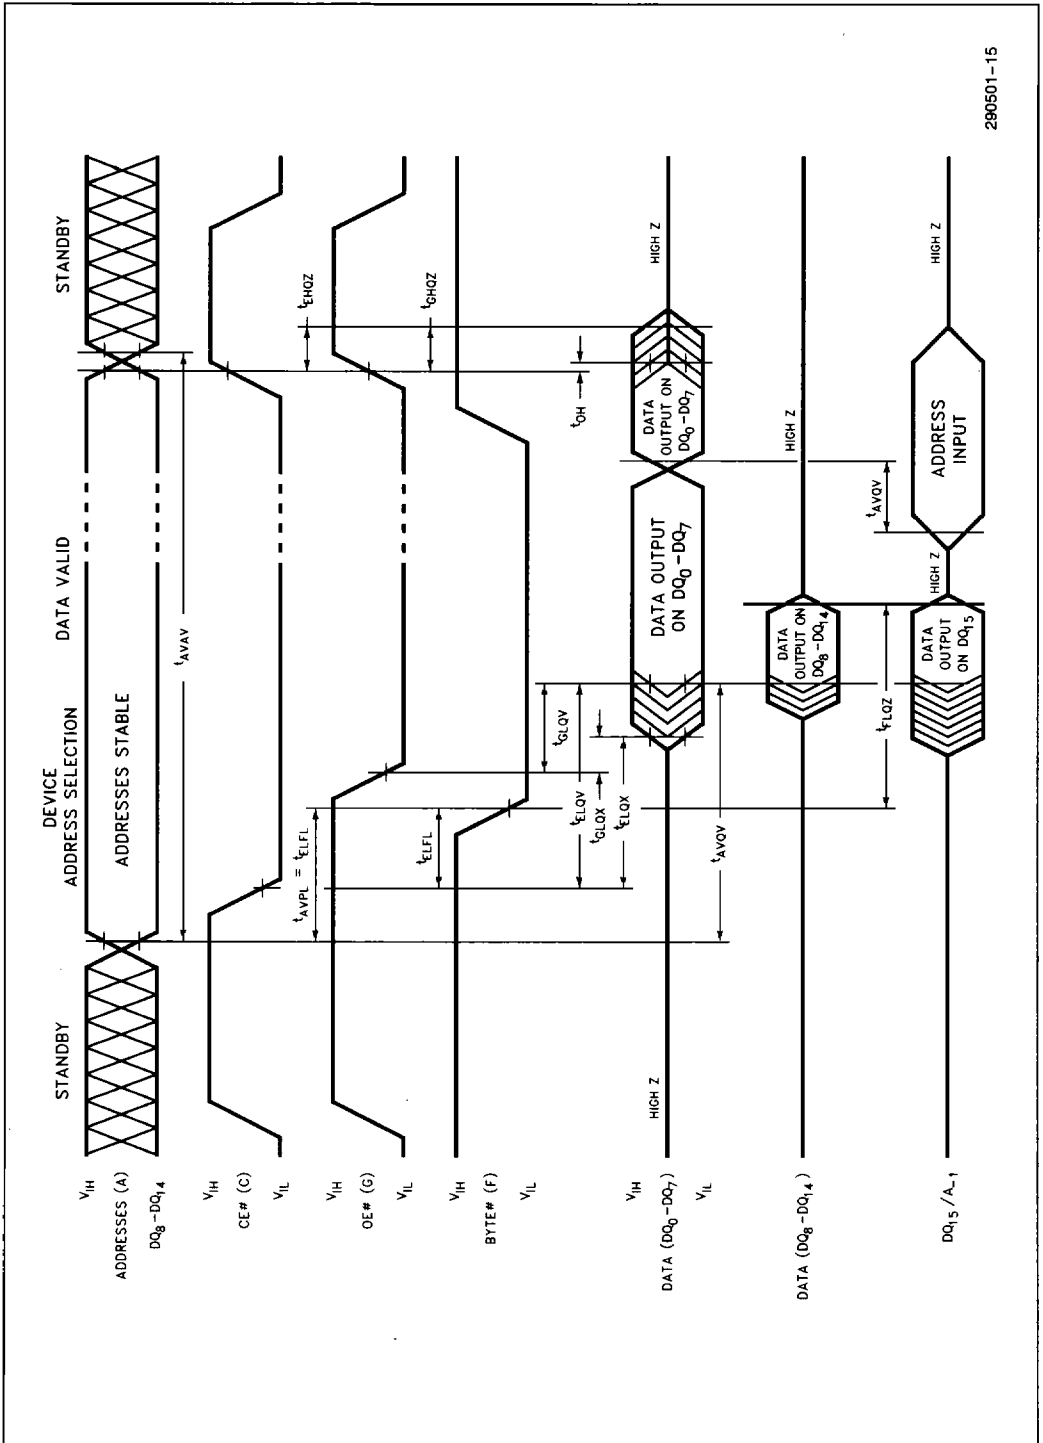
STANDBY

DEVICE ADDRESS SELECTION

DATA VALID

STANDBY

$V_{IH}$
ADDRESSES (A)
$DQ_8-DQ_{14}$

ADDRESSES STABLE

$t_{AVAV}$

$V_{IH}$
CE# (C)
$V_{IL}$

$V_{IH}$
OE# (G)
$V_{IL}$

$t_{EHQZ}$

$t_{GHQZ}$

$V_{IH}$
BYTE# (F)
$V_{IL}$

$t_{AVPL} = t_{ELFL}$

$t_{ELFL}$

$t_{GLQV}$

$t_{ELQV}$

$t_{GLQX}$

$t_{ELQX}$

$t_{AVQV}$

$t_{OH}$

$V_{IH}$
DATA ($DQ_0-DQ_7$)
$V_{IL}$

HIGH Z

DATA OUTPUT ON $DQ_0-DQ_7$

DATA OUTPUT ON $DQ_0-DQ_7$

HIGH Z

DATA ($DQ_8-DQ_{14}$)

DATA OUTPUT ON $DQ_8-DQ_{14}$

HIGH Z

$t_{FLQZ}$

$t_{AVQV}$

$DQ_{15}/A_{-1}$

DATA OUTPUT ON $DQ_{15}$

HIGH Z

ADDRESS INPUT

HIGH Z

290501-15